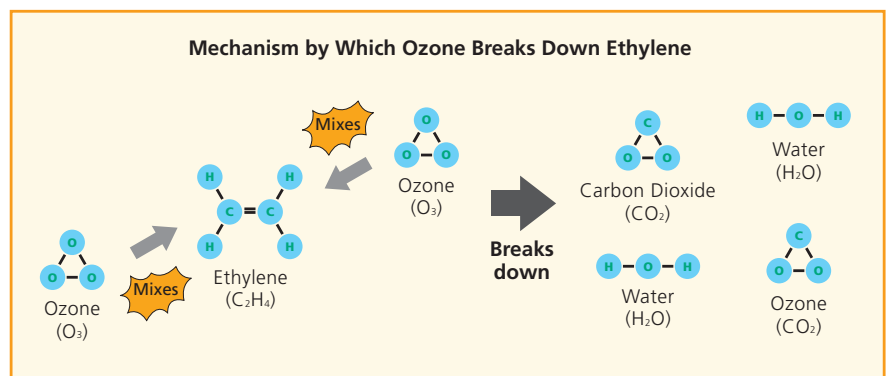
Mechanism by Which Ozone Breaks Down Ethylene

O
O O
Ozone
($O_3$)

Mixes

H H
C C
H H
Ethylene
($C_2H_4$)

Mixes

O
O O
Ozone
($O_3$)

Breaks down

C
O O
Carbon Dioxide
($CO_2$)

H O H
Water
($H_2O$)

H O H
Water
($H_2O$)

C
O O
Ozone
($CO_2$)